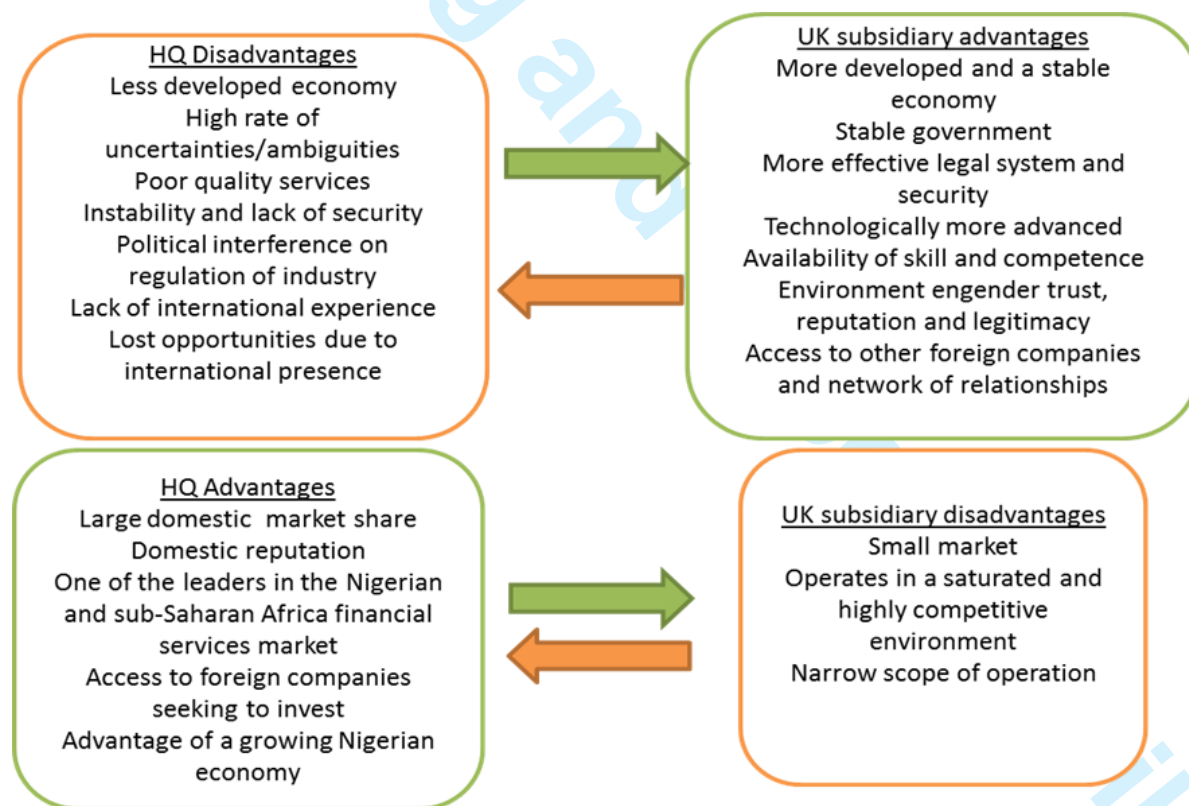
HQ Disadvantages
Less developed economy
High rate of uncertainties/ambiguities
Poor quality services
Instability and lack of security
Political interference on regulation of industry
Lack of international experience
Lost opportunities due to international presence

UK subsidiary advantages
More developed and a stable economy
Stable government
More effective legal system and security
Technologically more advanced
Availability of skill and competence
Environment engender trust, reputation and legitimacy
Access to other foreign companies and network of relationships

HQ Advantages
Large domestic market share
Domestic reputation
One of the leaders in the Nigerian and sub-Saharan Africa financial services market
Access to foreign companies seeking to invest
Advantage of a growing Nigerian economy

UK subsidiary disadvantages
Small market
Operates in a saturated and highly competitive environment
Narrow scope of operation